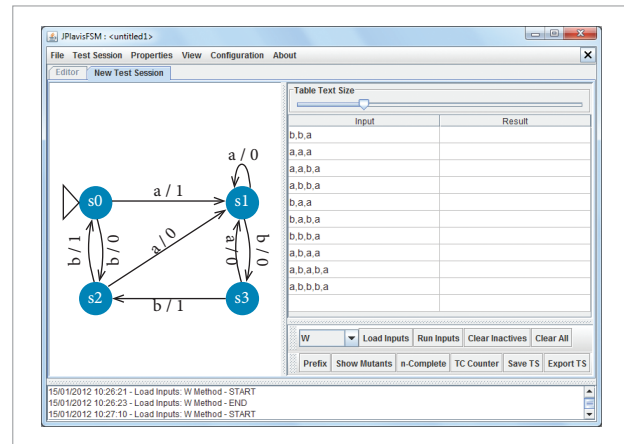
JPlavisFSM : <untitled1>

File Test Session Properties View Configuration About

Editor New Test Session

a / 0
s0 a / 1 s1
b / 1 b / 0 a / 0 a / 0 b / 0
s2 b / 1 s3

Table Text Size

| Input | Result |
|---|---|
| b,b,a | |
| a,a,a | |
| a,a,b,a | |
| a,b,b,a | |
| b,a,a | |
| a,b,a,a | |
| b,b,b,a | |
| a,b,a,a | |
| a,b,a,b,a | |
| a,b,b,b,a | |

W Load Inputs Run Inputs Clear Inactives Clear All

Prefix Show Mutants n-Complete TC Counter Save TS Export TS

15/01/2012 10:26:21 - Load Inputs: W Method - START
15/01/2012 10:26:23 - Load Inputs: W Method - END
15/01/2012 10:27:10 - Load Inputs: W Method - START